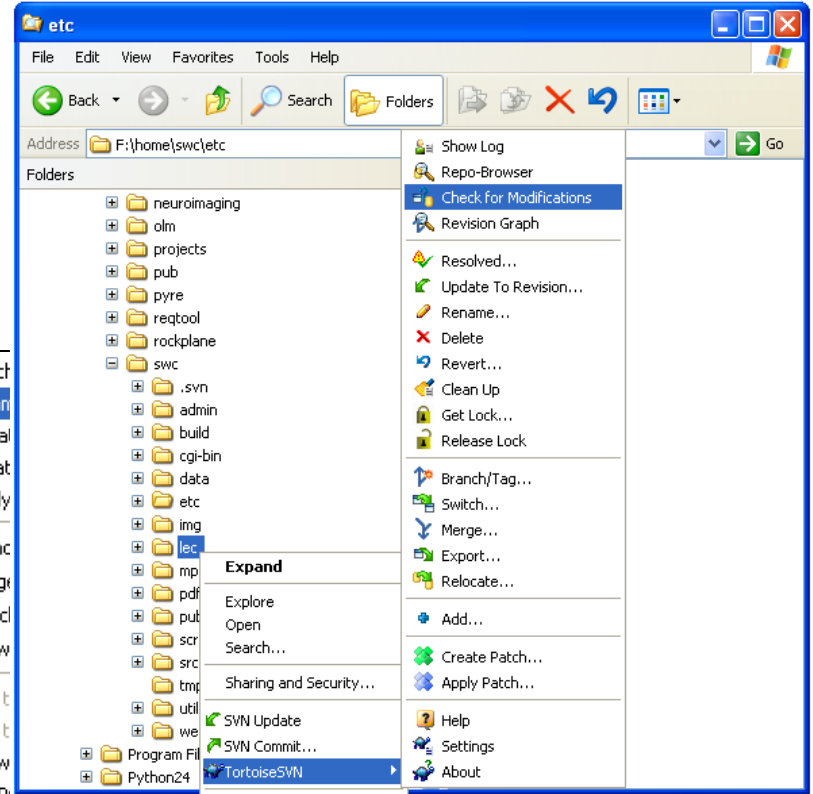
etc

File Edit View Favorites Tools Help

Back Search Folders

Address F:\home\swc\etc Go

Folders

neuroimaging
olm
projects
pub
pyre
reqtool
rockplane
swc
.svn
admin
build
cgi-bin
data
etc
img
lec
mp
pdf
pub
scr
src
tmp
util
we
Program Fil
Python24

Expand
Explore
Open
Search...
Sharing and Security...
SVN Update
SVN Commit...
TortoiseSVN

Show Log
Repo-Browser
Check for Modifications
Revision Graph
Resolved...
Update To Revision...
Rename...
Delete
Revert...
Clean Up
Get Lock...
Release Lock
Branch/Tag...
Switch...
Merge...
Export...
Relocate...
Add...
Create Patch...
Apply Patch...
Help
Settings
About